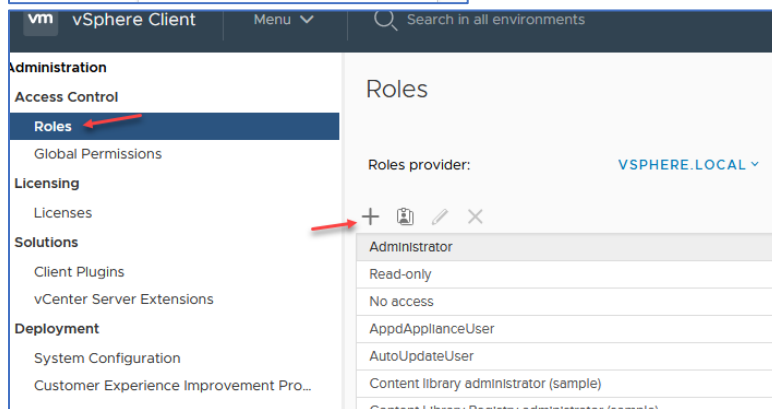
vm vSphere Client Menu
Search in all environments

Administration
Access Control
Roles
Global Permissions
Licensing
Licenses
Solutions
Client Plugins
vCenter Server Extensions
Deployment
System Configuration
Customer Experience Improvement Pro...

Roles

Roles provider: VSPHERE.LOCAL

Administrator
Read-only
No access
AppdApplianceUser
AutoUpdateUser
Content library administrator (sample)
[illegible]